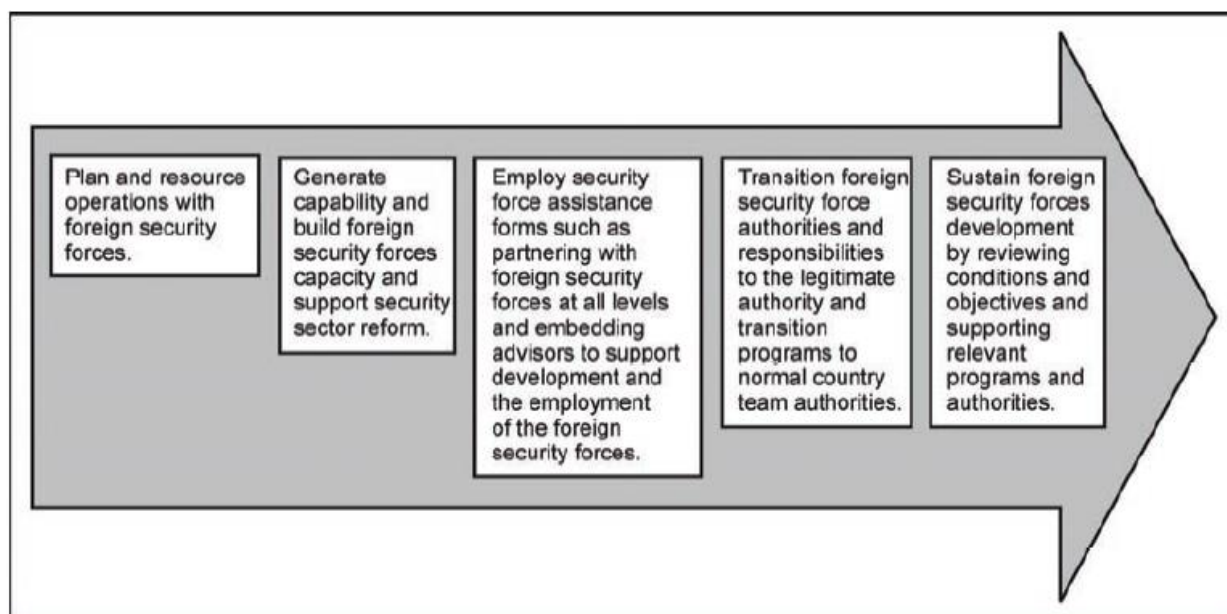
Plan and resource operations with foreign security forces.

Generate capability and build foreign security forces capacity and support security sector reform.

Employ security force assistance forms such as partnering with foreign security forces at all levels and embedding advisors to support development and the employment of the foreign security forces.

Transition foreign security force authorities and responsibilities to the legitimate authority and transition programs to normal country team authorities.

Sustain foreign security forces development by reviewing conditions and objectives and supporting relevant programs and authorities.